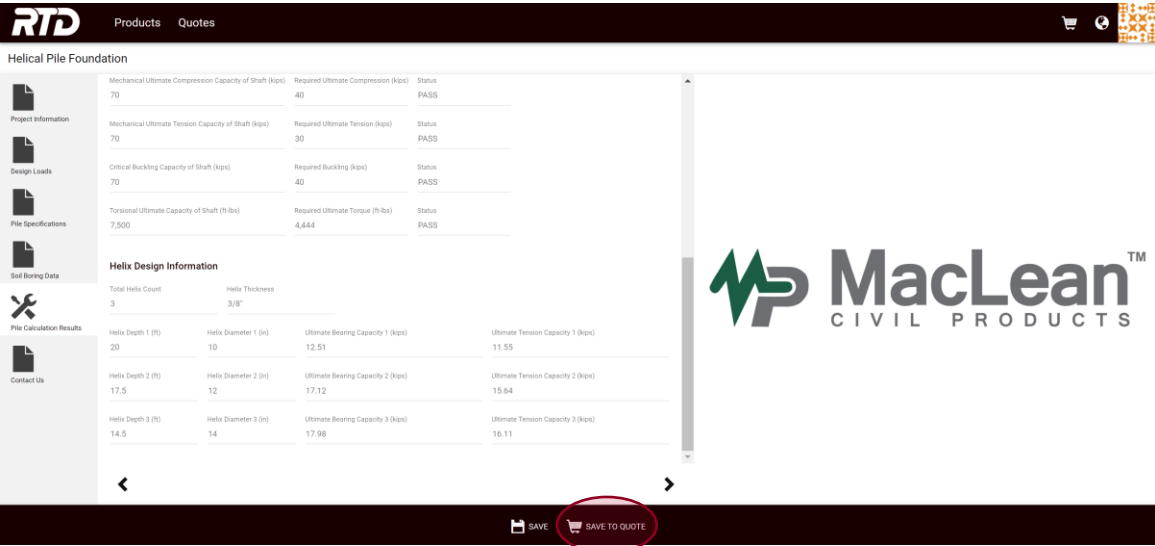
RTD Products Quotes

Helical Pile Foundation

Project Information

Design Loads

Pile Specifications

Soil Boring Data

Pile Calculation Results

Contact Us

| Mechanical Ultimate Compression Capacity of Shaft (kips) | Required Ultimate Compression (kips) | Status |
|---|---|---|
| 70 | 40 | PASS |
| Mechanical Ultimate Tension Capacity of Shaft (kips) | Required Ultimate Tension (kips) | Status |
| 70 | 30 | PASS |
| Critical Buckling Capacity of Shaft (kips) | Required Buckling (kips) | Status |
| 70 | 40 | PASS |
| Torsional Ultimate Capacity of Shaft (ft-lbs) | Required Ultimate Torque (ft-lbs) | Status |
| 7,500 | 4,444 | PASS |

Helix Design Information

| Total Helix Count | Helix Thickness |
|---|---|
| 3 | 3/8" |

| Helix Depth 1 (ft) | Helix Diameter 1 (in) | Ultimate Bearing Capacity 1 (kips) | Ultimate Tension Capacity 1 (kips) |
|---|---|---|---|
| 20 | 10 | 12.51 | 11.55 |
| Helix Depth 2 (ft) | Helix Diameter 2 (in) | Ultimate Bearing Capacity 2 (kips) | Ultimate Tension Capacity 2 (kips) |
| 17.5 | 12 | 17.12 | 15.64 |
| Helix Depth 3 (ft) | Helix Diameter 3 (in) | Ultimate Bearing Capacity 3 (kips) | Ultimate Tension Capacity 3 (kips) |
| 14.5 | 14 | 17.98 | 16.11 |

MacLean™
CIVIL PRODUCTS

SAVE SAVE TO QUOTE